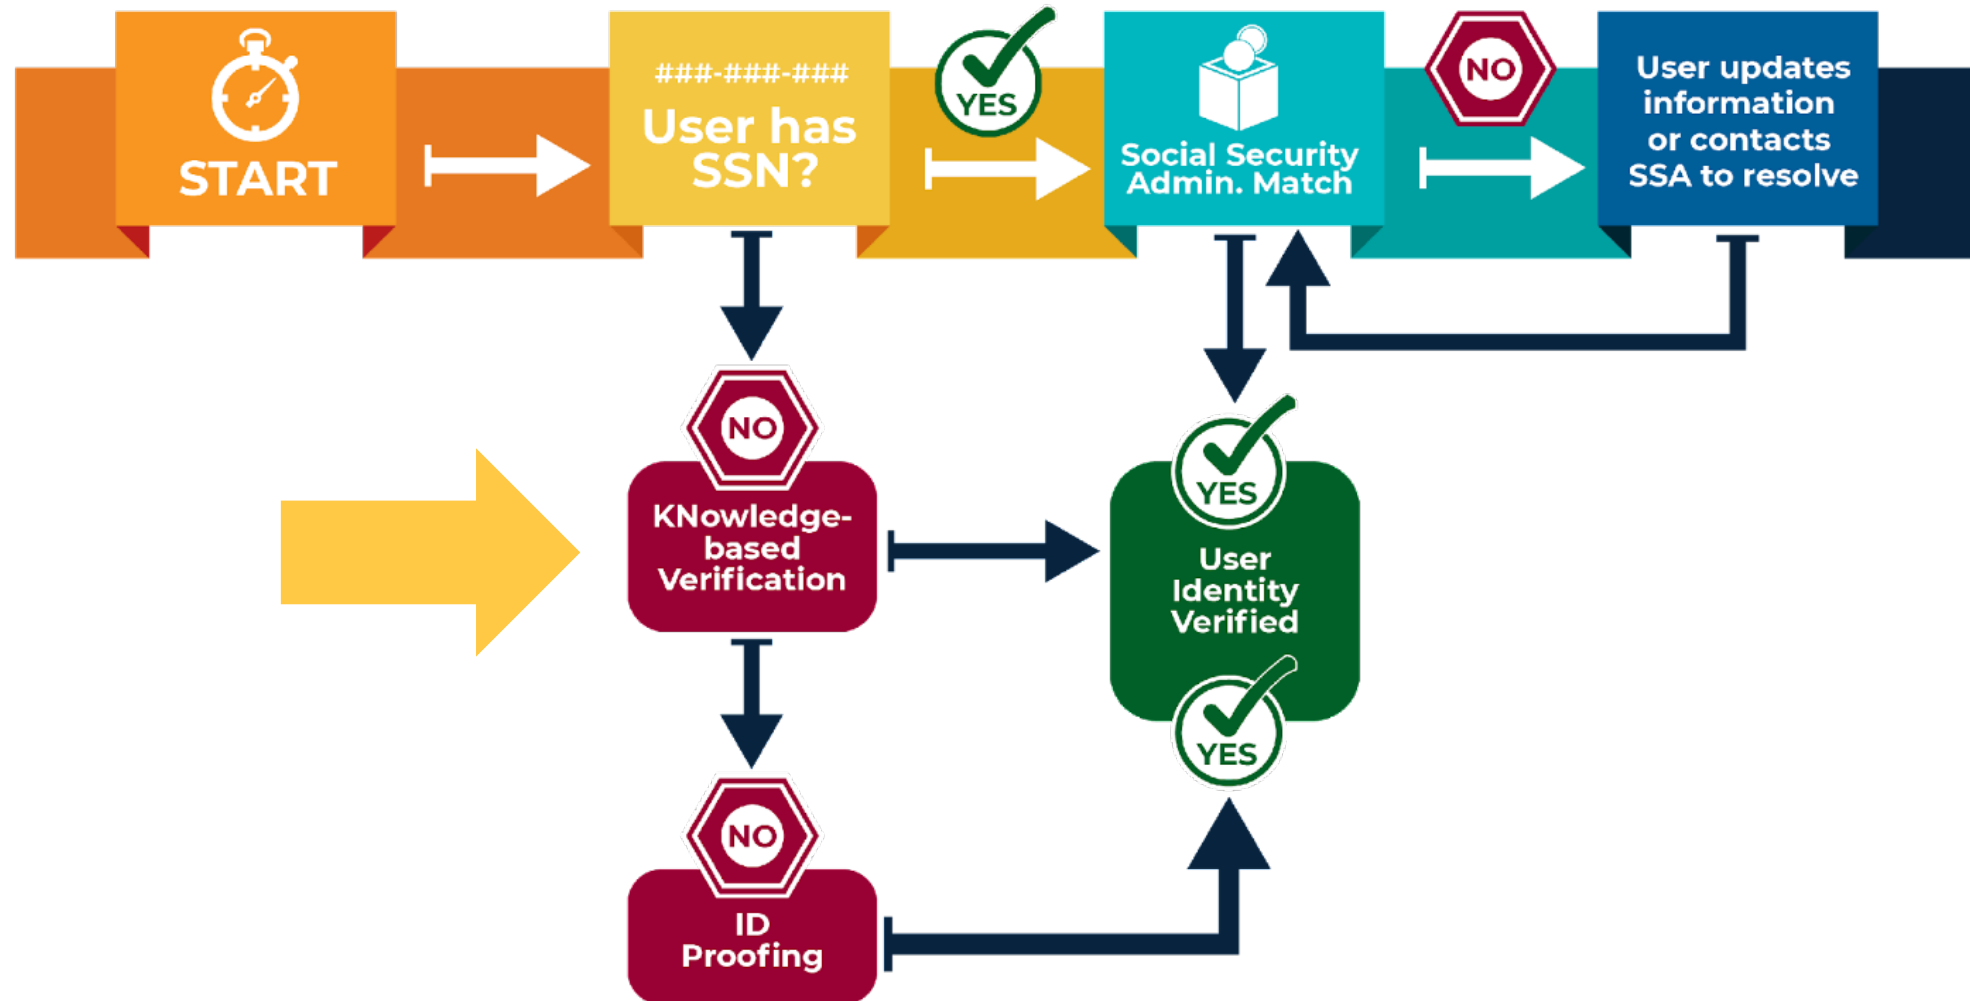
START

###-###-###

User has SSN?

YES

Social Security Admin. Match

NO

User updates information or contacts SSA to resolve

NO

KNowledge-based Verification

YES

User Identity Verified

YES

NO

ID Proofing